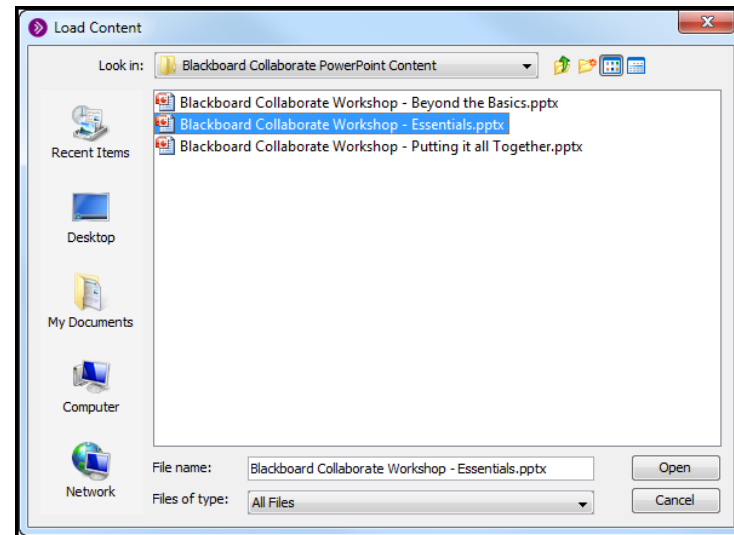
Load Content

Look in: Blackboard Collaborate PowerPoint Content

Blackboard Collaborate Workshop - Beyond the Basics.pptx
Blackboard Collaborate Workshop - Essentials.pptx
Blackboard Collaborate Workshop - Putting it all Together.pptx

Recent Items

Desktop

My Documents

Computer

Network

File name: Blackboard Collaborate Workshop - Essentials.pptx

Files of type: All Files

Open

Cancel